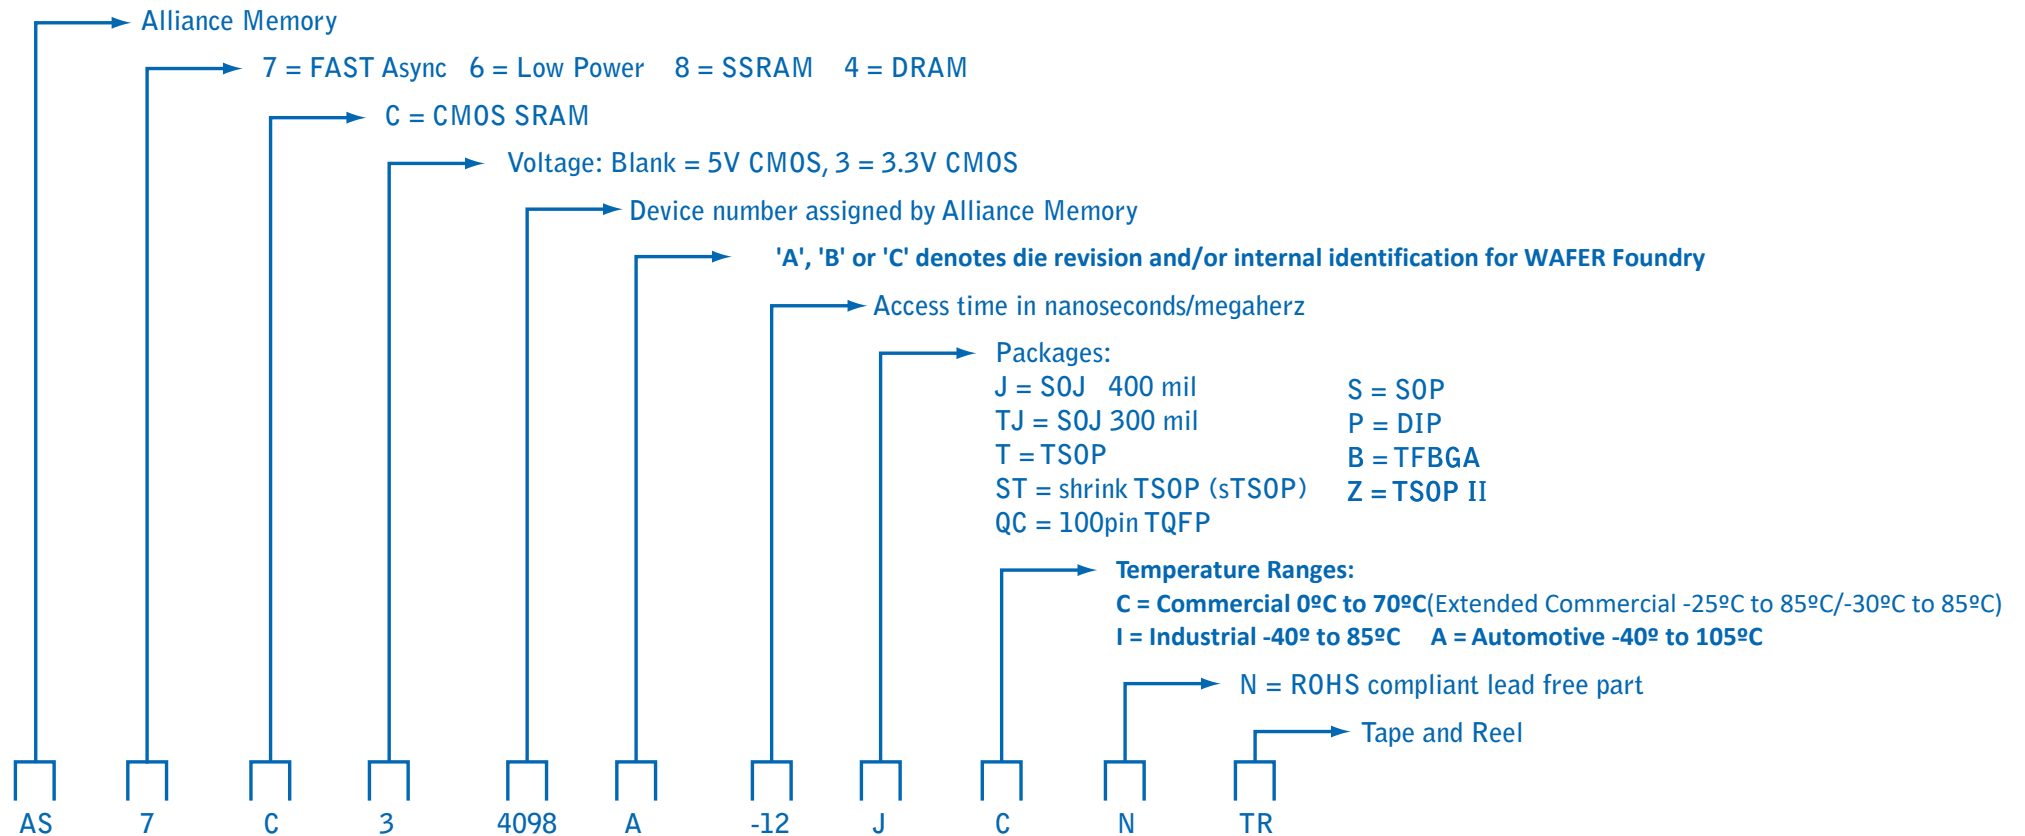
Alliance Memory

7 = FAST Async 6 = Low Power 8 = SSRAM 4 = DRAM

C = CMOS SRAM

Voltage: Blank = 5V CMOS, 3 = 3.3V CMOS

Device number assigned by Alliance Memory

'A', 'B' or 'C' denotes die revision and/or internal identification for WAFER Foundry

Access time in nanoseconds/megaherz

Packages:
J = SOJ 400 mil
TJ = SOJ 300 mil
T = TSOP
ST = shrink TSOP (sTSOP)
QC = 100pin TQFP

S = SOP
P = DIP
B = TFBGA
Z = TSOP II

Temperature Ranges:
C = Commercial 0ºC to 70ºC(Extended Commercial -25ºC to 85ºC/-30ºC to 85ºC)
I = Industrial -40º to 85ºC A = Automotive -40º to 105ºC

N = ROHS compliant lead free part

Tape and Reel

AS 7 C 3 4098 A -12 J C N TR